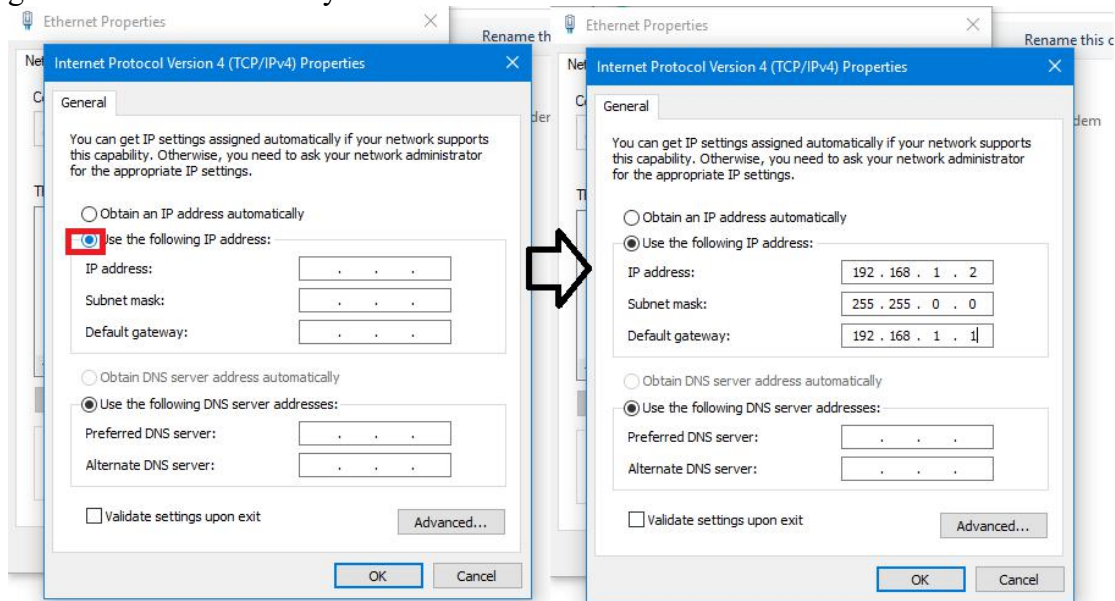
Ethernet Properties

Rename th

Internet Protocol Version 4 (TCP/IPv4) Properties

General

You can get IP settings assigned automatically if your network supports this capability. Otherwise, you need to ask your network administrator for the appropriate IP settings.

Obtain an IP address automatically

Use the following IP address:

IP address: . . .

Subnet mask: . . .

Default gateway: . . .

Obtain DNS server address automatically

Use the following DNS server addresses:

Preferred DNS server: . . .

Alternate DNS server: . . .

Validate settings upon exit

Advanced...

OK Cancel

Ethernet Properties

Rename this c

Internet Protocol Version 4 (TCP/IPv4) Properties

General

You can get IP settings assigned automatically if your network supports this capability. Otherwise, you need to ask your network administrator for the appropriate IP settings.

Obtain an IP address automatically

Use the following IP address:

IP address: 192 . 168 . 1 . 2

Subnet mask: 255 . 255 . 0 . 0

Default gateway: 192 . 168 . 1 . 1

Obtain DNS server address automatically

Use the following DNS server addresses:

Preferred DNS server: . . .

Alternate DNS server: . . .

Validate settings upon exit

Advanced...

OK Cancel